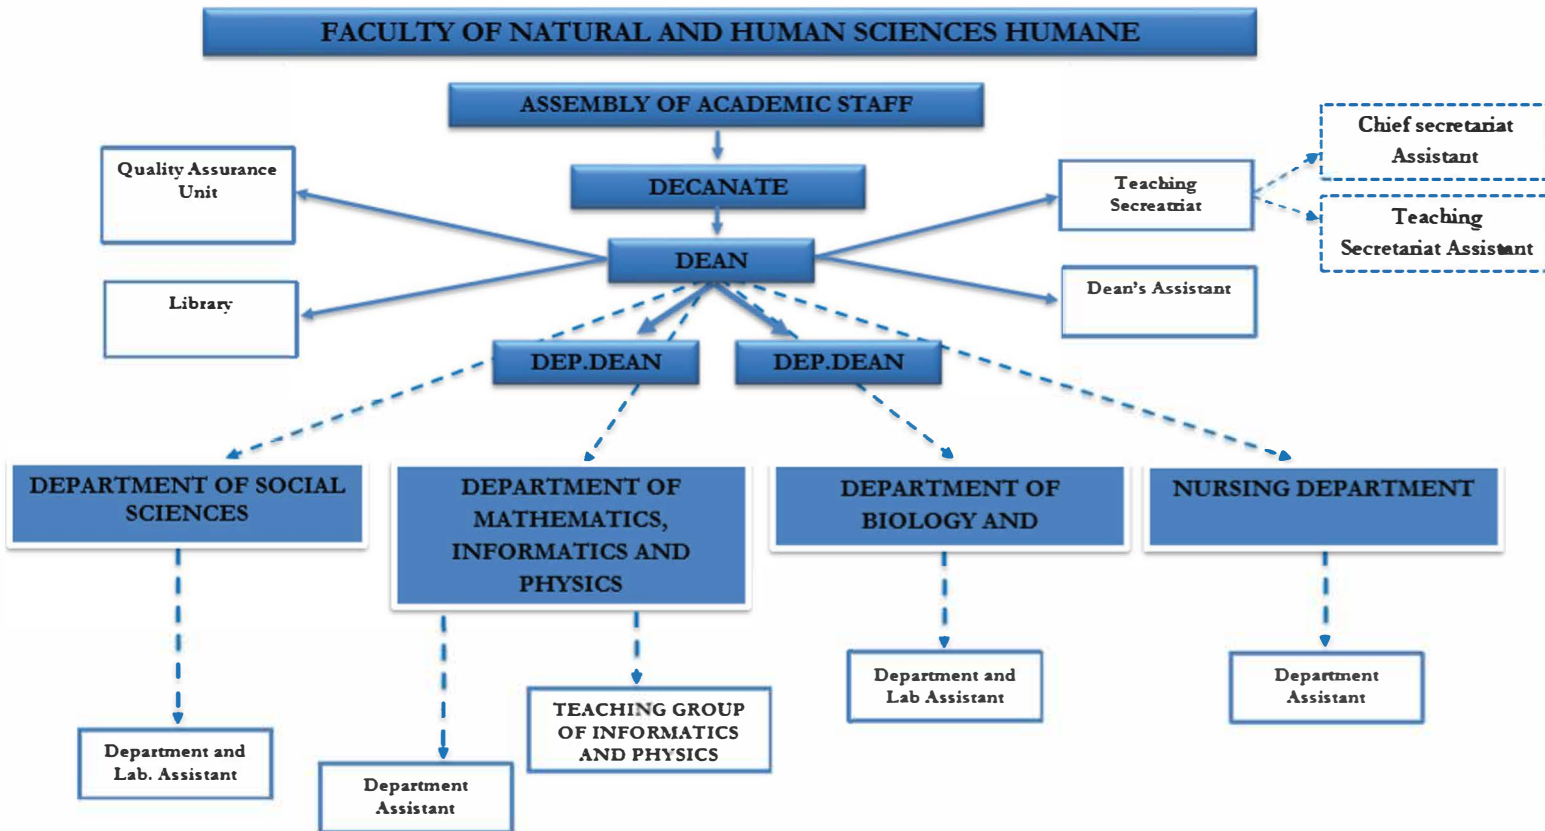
FACULTY OF NATURAL AND HUMAN SCIENCES HUMANE

ASSEMBLY OF ACADEMIC STAFF

Quality Assurance Unit

DECANATE

Teaching Secreatriat

Chief secretariat Assistant

Teaching Secretariat Assistant

DEAN

Library

Dean's Assistant

DEP.DEAN

DEP.DEAN

DEPARTMENT OF SOCIAL SCIENCES

DEPARTMENT OF MATHEMATICS, INFORMATICS AND PHYSICS

DEPARTMENT OF BIOLOGY AND

NURSING DEPARTMENT

Department and Lab. Assistant

Department Assistant

TEACHING GROUP OF INFORMATICS AND PHYSICS

Department and Lab Assistant

Department Assistant